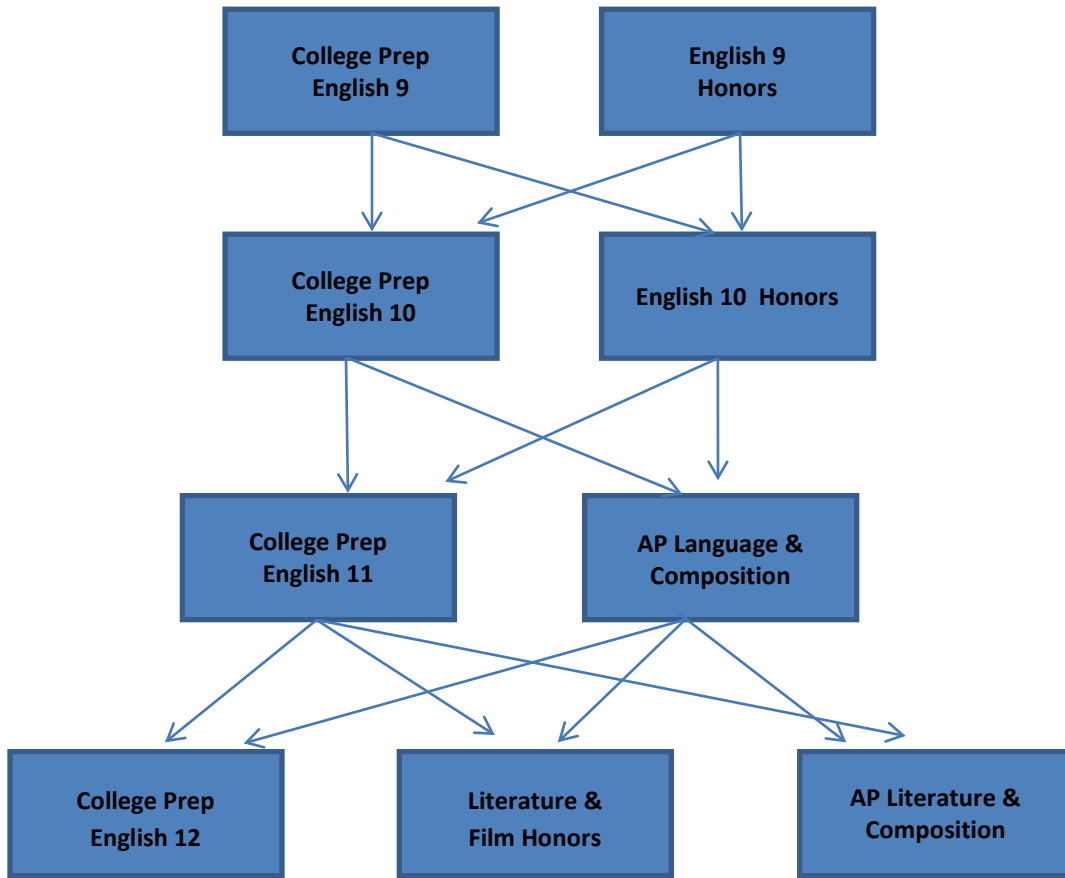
College Prep English 9

English 9 Honors

College Prep English 10

English 10 Honors

College Prep English 11

AP Language & Composition

College Prep English 12

Literature & Film Honors

AP Literature & Composition